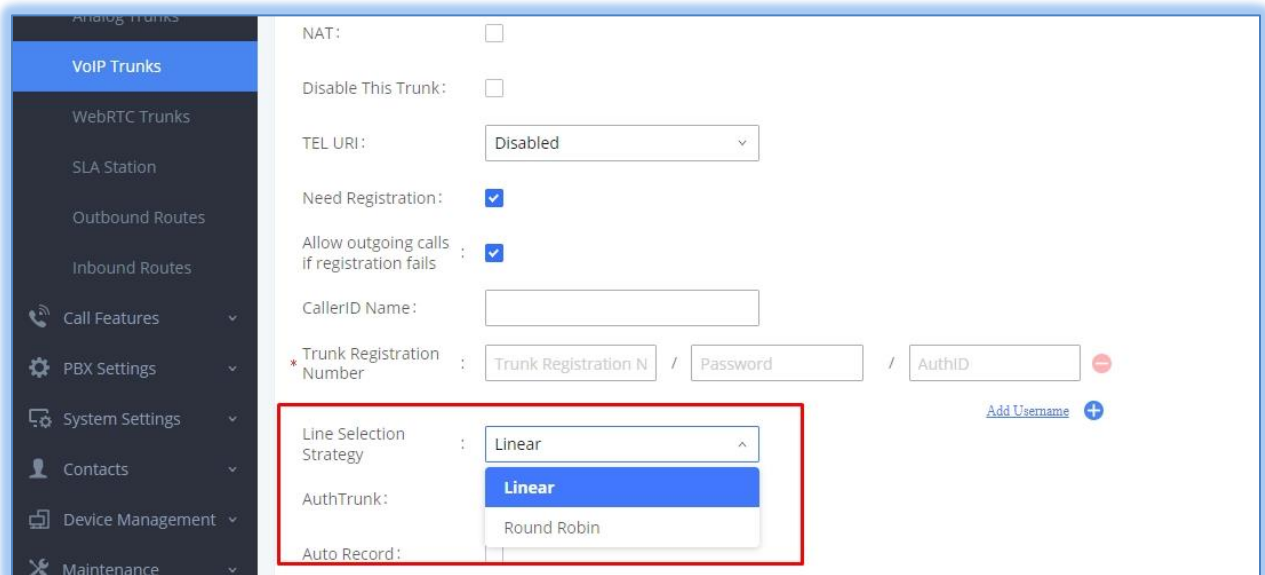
Analog Trunks
VoIP Trunks
WebRTC Trunks
SLA Station
Outbound Routes
Inbound Routes
Call Features
PBX Settings
System Settings
Contacts
Device Management
Maintenance

NAT:
Disable This Trunk:
TEL URI: Disabled
Need Registration:
Allow outgoing calls if registration fails :
CallerID Name:
* Trunk Registration Number : Trunk Registration N / Password / AuthID
Add Username
Line Selection Strategy : Linear
AuthTrunk:
Linear
Round Robin
Auto Record: